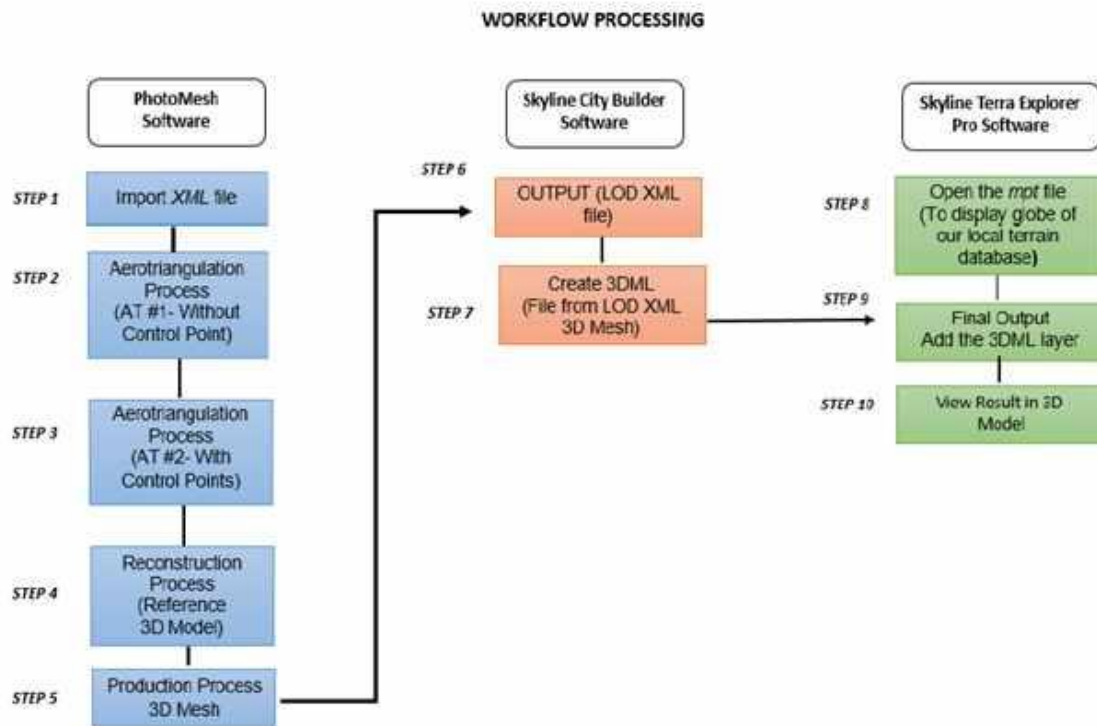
WORKFLOW PROCESSING

PhotoMesh Software

STEP 1 Import *XML* file

STEP 2 Aerotriangulation Process (AT #1- Without Control Point)

STEP 3 Aerotriangulation Process (AT #2- With Control Points)

STEP 4 Reconstruction Process (Reference 3D Model)

STEP 5 Production Process 3D Mesh

Skyline City Builder Software

STEP 6 OUTPUT (LOD XML file)

STEP 7 Create 3DML (File from LOD XML 3D Mesh)

Skyline Terra Explorer Pro Software

STEP 8 Open the *mpt* file (To display globe of our local terrain database)

STEP 9 Final Output Add the 3DML layer

STEP 10 View Result in 3D Model